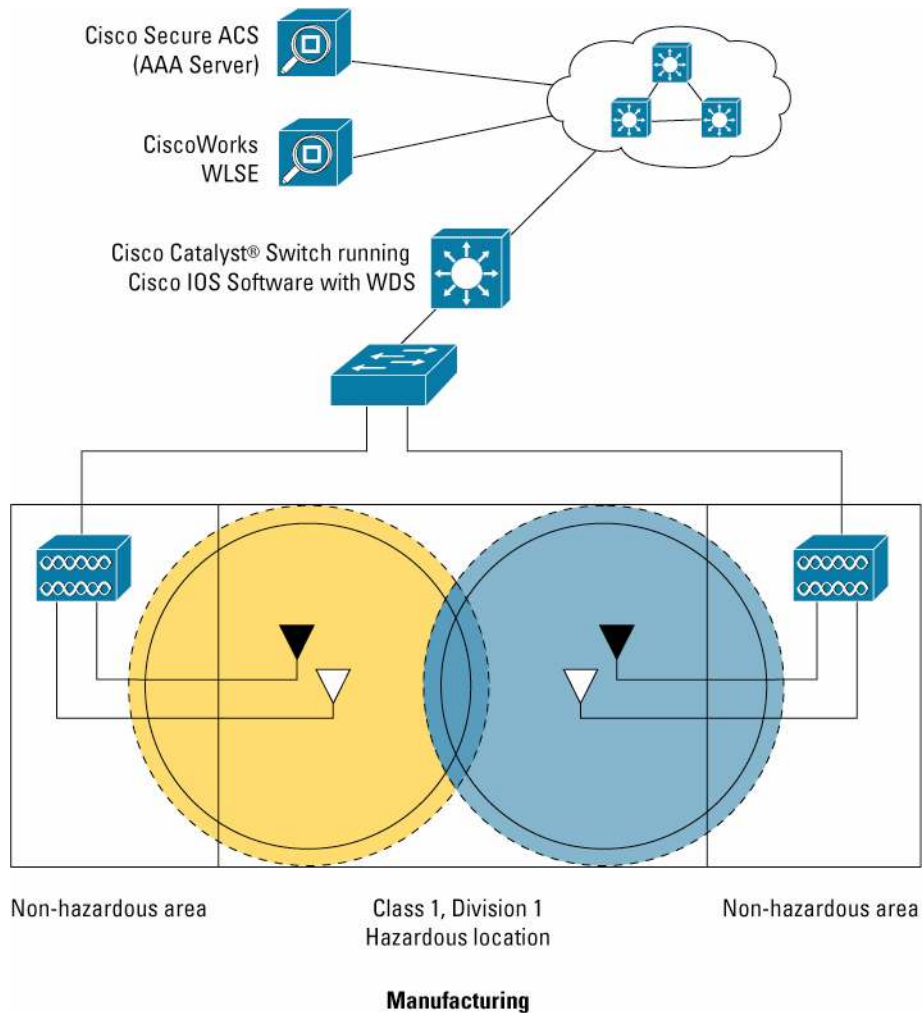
Cisco Secure ACS
(AAA Server)

CiscoWorks
WLSE

Cisco Catalyst® Switch running
Cisco IOS Software with WDS

Non-hazardous area

Class 1, Division 1
Hazardous location

Non-hazardous area

Manufacturing